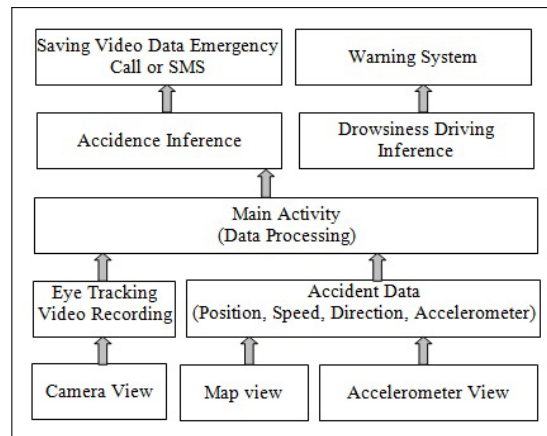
Saving Video Data Emergency Call or SMS

Warning System

Accidence Inference

Drowsiness Driving Inference

Main Activity
(Data Processing)

Eye Tracking Video Recording

Accident Data
(Position, Speed, Direction, Accelerometer)

Camera View

Map view

Accelerometer View